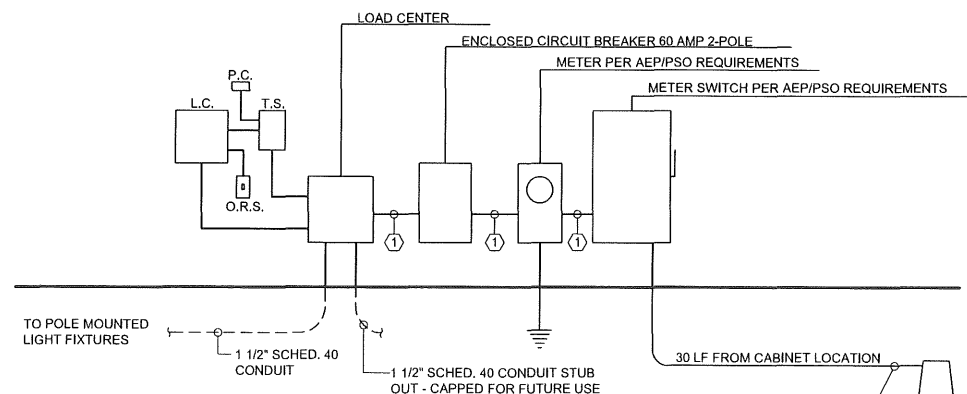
LOAD CENTER

ENCLOSED CIRCUIT BREAKER 60 AMP 2-POLE

METER PER AEP/PSO REQUIREMENTS

METER SWITCH PER AEP/PSO REQUIREMENTS

P.C.

L.C.

T.S.

O.R.S.

1

1

1

TO POLE MOUNTED LIGHT FIXTURES

1 1/2" SCHED. 40 CONDUIT

1 1/2" SCHED. 40 CONDUIT STUB OUT - CAPPED FOR FUTURE USE

30 LF FROM CABINET LOCATION